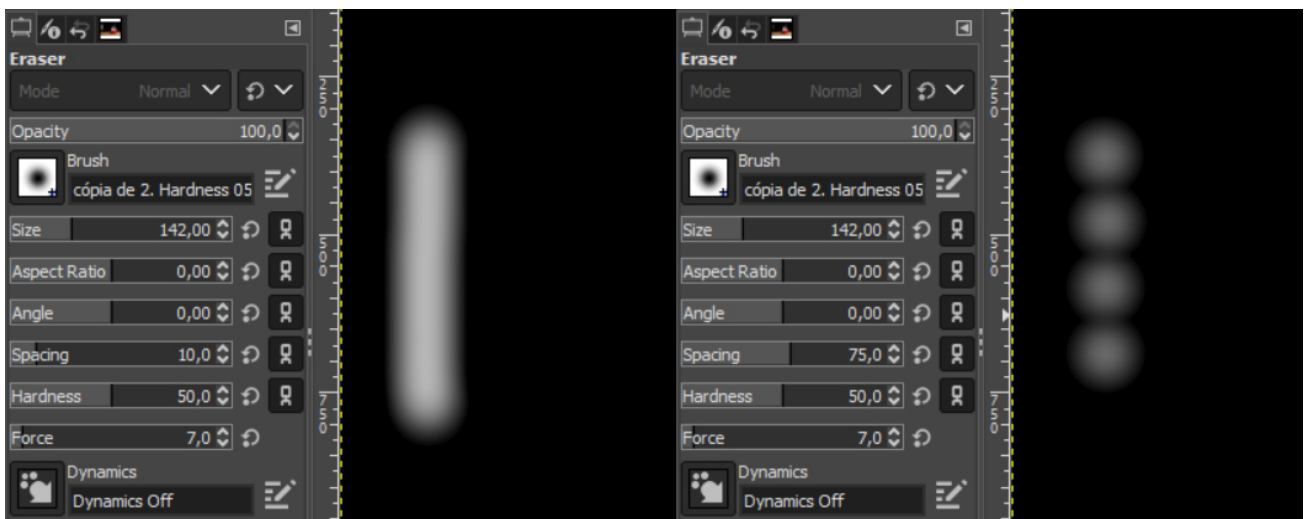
Eraser
Mode Normal
Opacity 100,0
Brush
cópia de 2. Hardness 05
Size 142,00
Aspect Ratio 0,00
Angle 0,00
Spacing 10,0
Hardness 50,0
Force 7,0
Dynamics
Dynamics Off

250
500
750

Eraser
Mode Normal
Opacity 100,0
Brush
cópia de 2. Hardness 05
Size 142,00
Aspect Ratio 0,00
Angle 0,00
Spacing 75,0
Hardness 50,0
Force 7,0
Dynamics
Dynamics Off

250
500
750